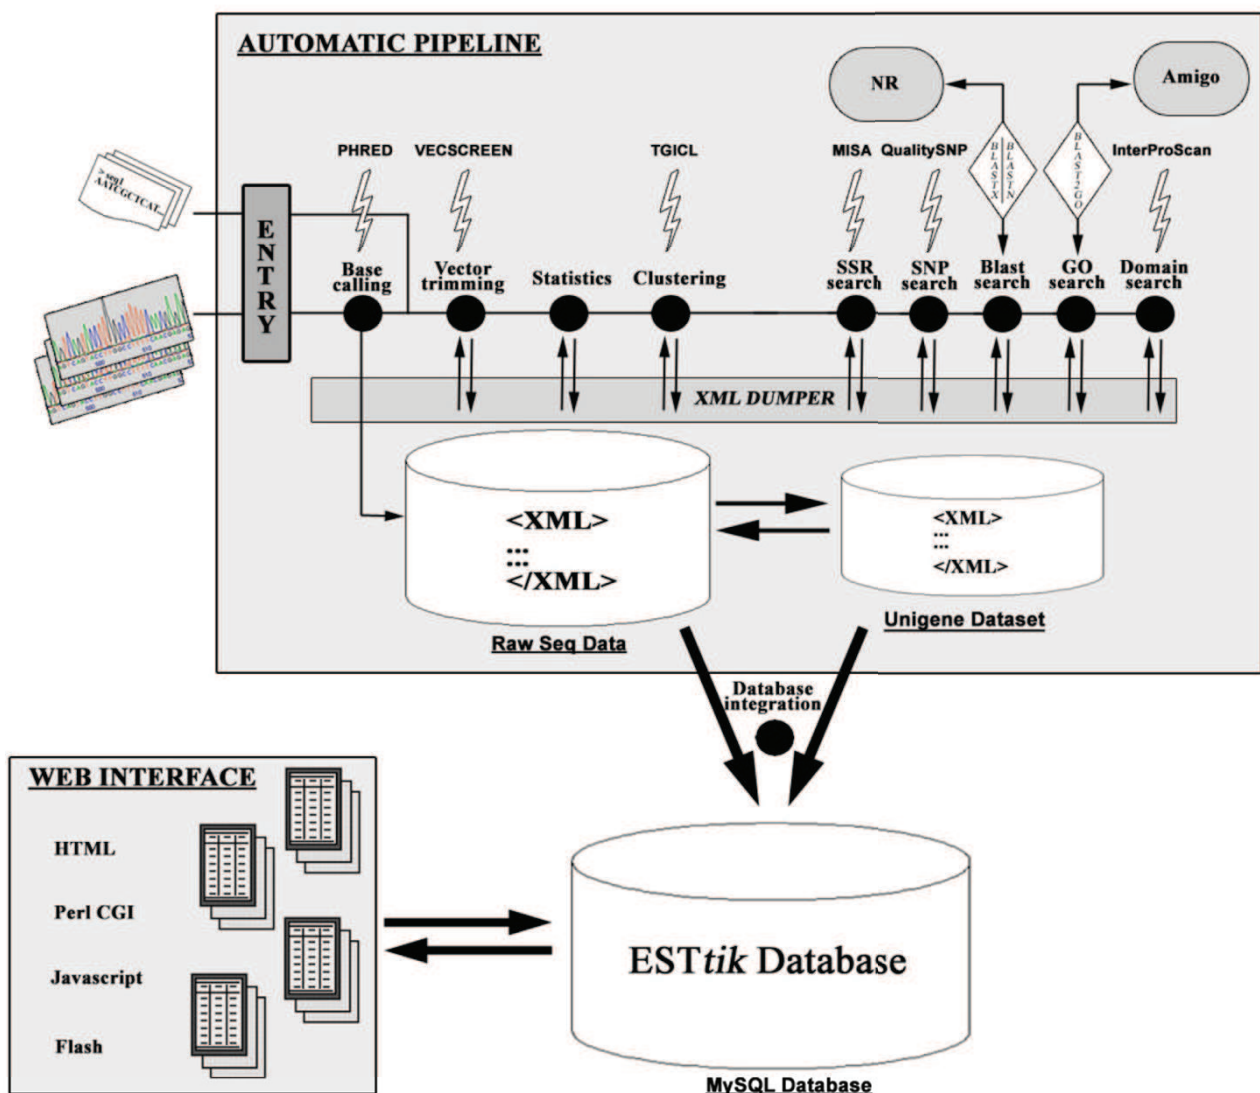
AUTOMATIC PIPELINE

NR

Amigo

>seq1
AATCGCTCAT

PHRED

VECSCREEN

TGICL

MISA

QualitySNP

BLASTX

BLASTN

BLAST2GO

InterProScan

ENTRY

Base calling

Vector trimming

Statistics

Clustering

SSR search

SNP search

Blast search

GO search

Domain search

XML DUMPER

<XML>
...
...
</XML>

Raw Seq Data

<XML>
...
...
</XML>

Unigene Dataset

Database integration

WEB INTERFACE

HTML

Perl CGI

Javascript

Flash

EST*tik* Database

MySQL Database